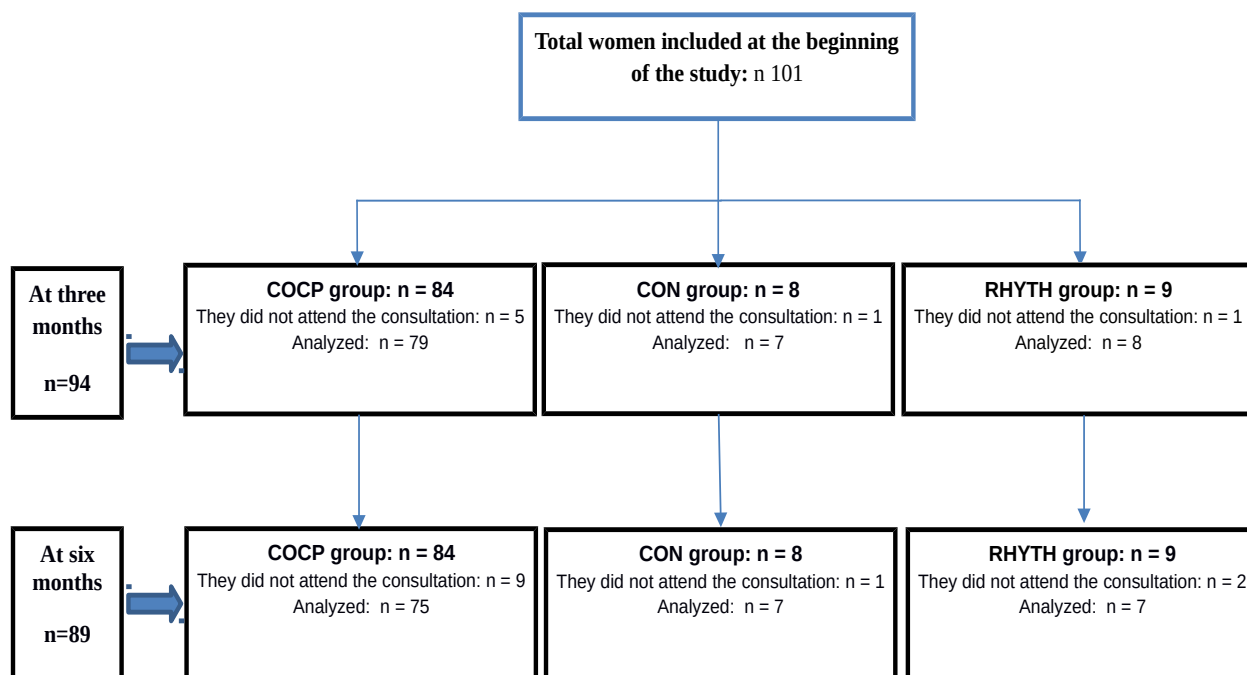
**Total women included at the beginning of the study:** n 101

**At three months**

**n=94**

**COCP group: n = 84**
They did not attend the consultation: n = 5
Analyzed: n = 79

**CON group: n = 8**
They did not attend the consultation: n = 1
Analyzed: n = 7

**RHYTH group: n = 9**
They did not attend the consultation: n = 1
Analyzed: n = 8

**At six months**

**n=89**

**COCP group: n = 84**
They did not attend the consultation: n = 9
Analyzed: n = 75

**CON group: n = 8**
They did not attend the consultation: n = 1
Analyzed: n = 7

**RHYTH group: n = 9**
They did not attend the consultation: n = 2
Analyzed: n = 7